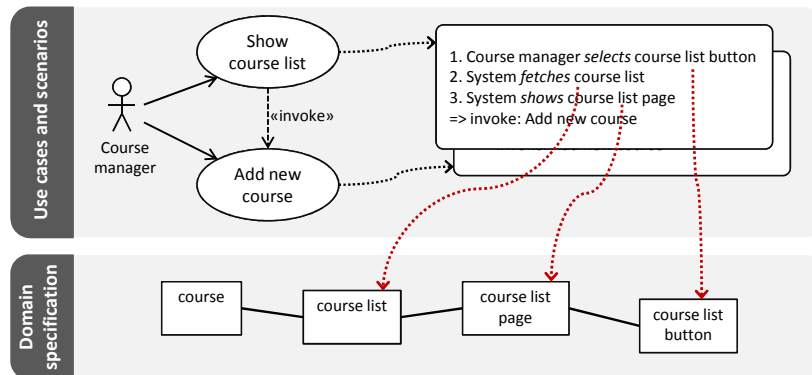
Use cases and scenarios

Show course list

«invoke»

Course manager

Add new course

1. Course manager *selects* course list button
2. System *fetches* course list
3. System *shows* course list page
=> invoke: Add new course

Domain specification

course

course list

course list page

course list button